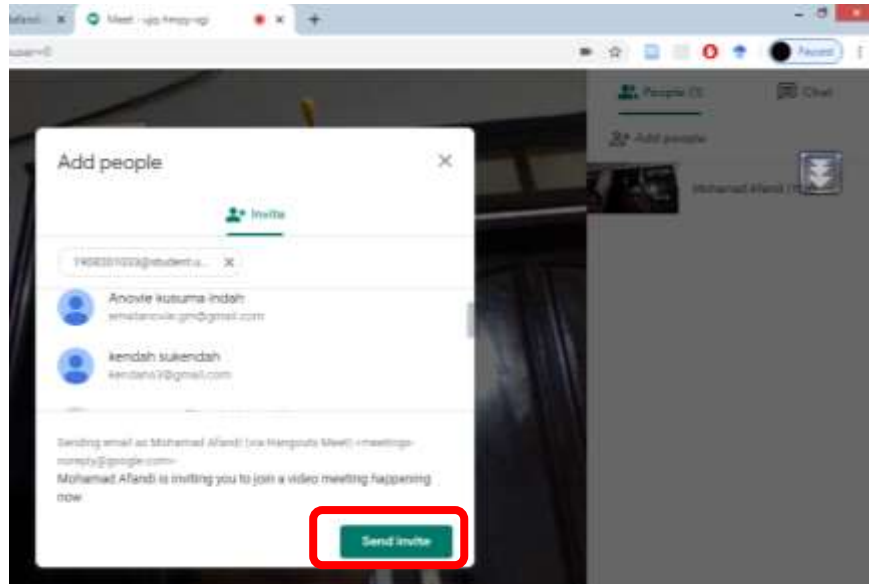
Afandi ×

Meet - ujq-hmpy-sgi ×

+

Paused

People (1)

Chat

Add people

Mohamad Afandi (Yo

Add people

×

Invite

1408201033@student.u... ×

Anovie kusuma indah

wmatanovie.gm@gmail.com

kendah sukendah

kendaho3@gmail.com

Sending email as Mohamad Afandi (via Hangouts Meet) <meetings-noreply@google.com>

Mohamad Afandi is inviting you to join a video meeting happening now

Send invite